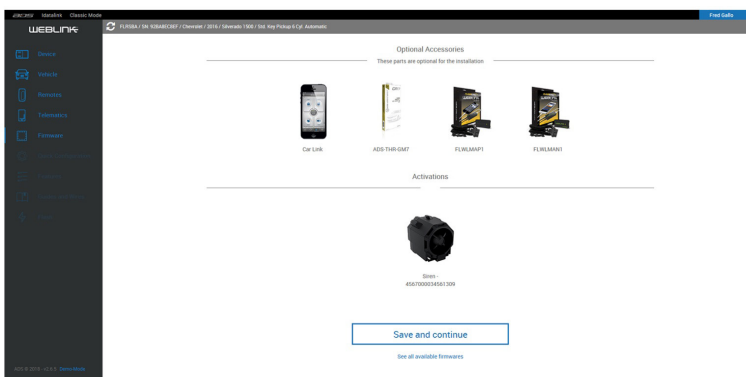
idatalink Maestro Classic Mode

Fred Gallo

WEBLINK

Device

Vehicle

Remotes

Telematics

Firmware

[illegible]

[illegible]

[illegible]

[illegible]

FLRSBA / SN: 92BA8EC8EF / Chevrolet / 2016 / Silverado 1500 / Std. Key Pickup 6 Cyl. Automatic

Optional Accessories

These parts are optional for the installation

Car Link

ADS-THR-GM7

FLWLMAP1

FLWLMAN1

Activations

Siren - 4567000034561309

Save and continue

See all available firmwares

ADS © 2019 - v2.0.0 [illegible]